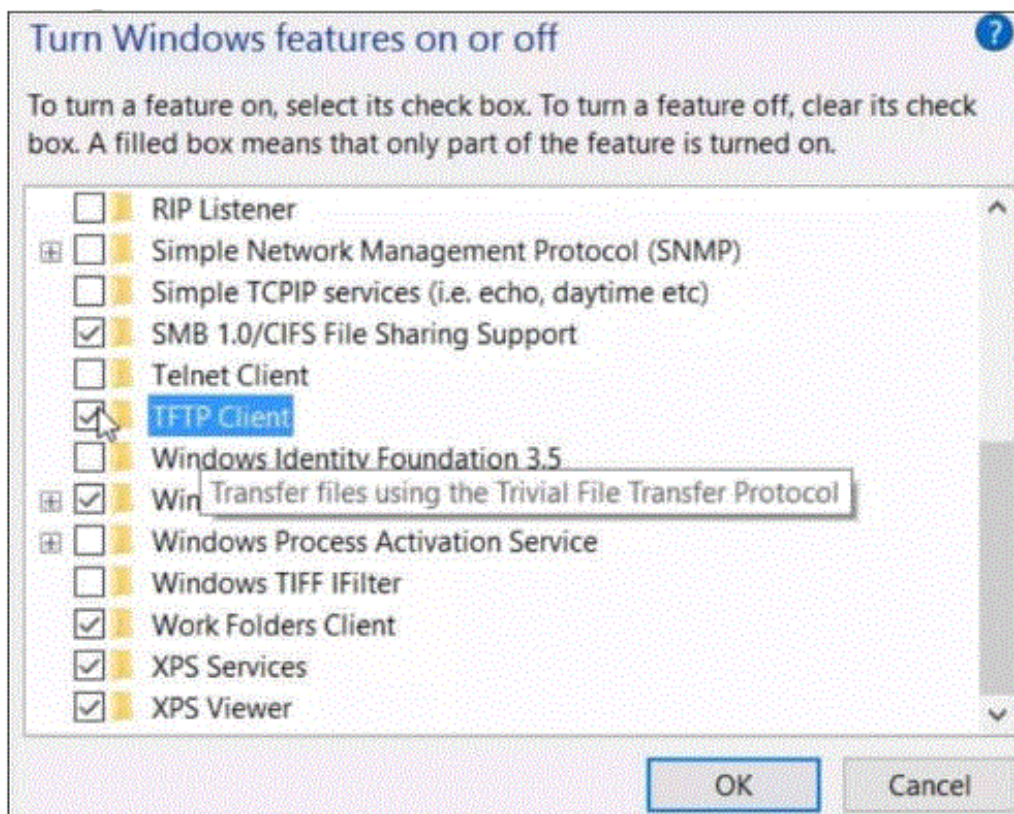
Turn Windows features on or off

To turn a feature on, select its check box. To turn a feature off, clear its check box. A filled box means that only part of the feature is turned on.

RIP Listener
Simple Network Management Protocol (SNMP)
Simple TCPIP services (i.e. echo, daytime etc)
SMB 1.0/CIFS File Sharing Support
Telnet Client
TFTP Client
Windows Identity Foundation 3.5
Win
Transfer files using the Trivial File Transfer Protocol
Windows Process Activation Service
Windows TIFF IFilter
Work Folders Client
XPS Services
XPS Viewer

OK
Cancel